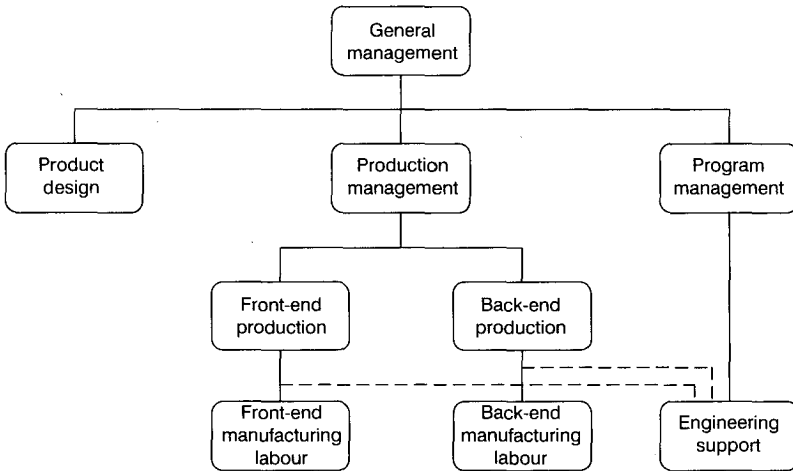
General management

Product design

Production management

Program management

Front-end production

Back-end production

Front-end manufacturing labour

Back-end manufacturing labour

Engineering support